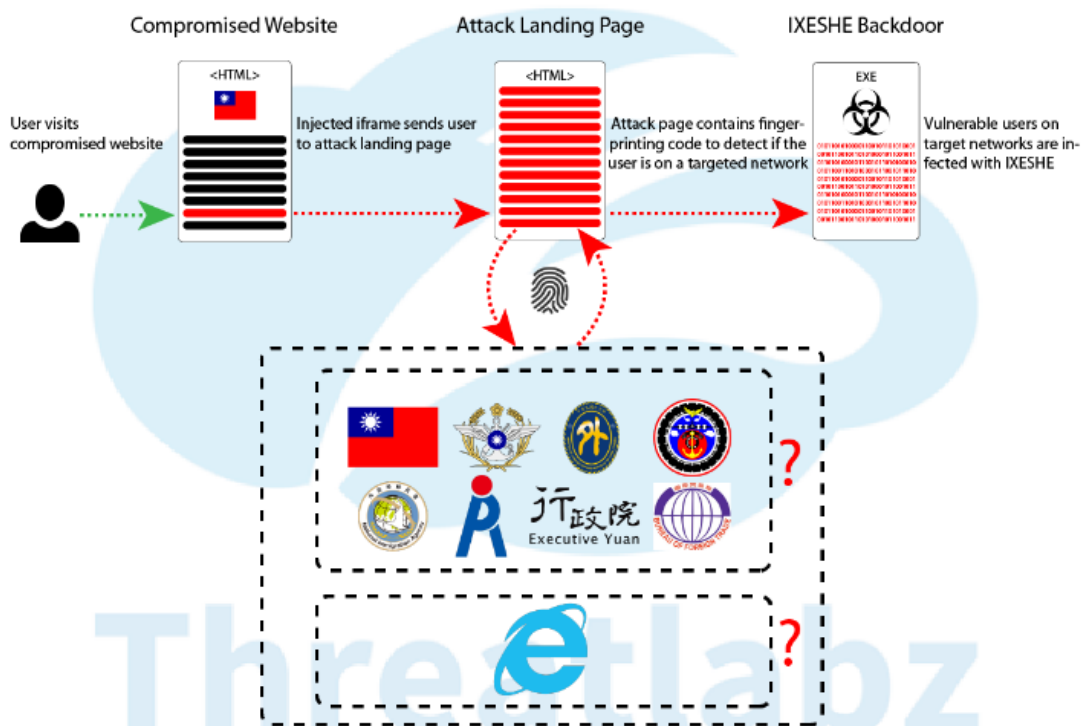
Compromised Website

Attack Landing Page

IXESHE Backdoor

User visits compromised website

<HTML>

Injected iframe sends user to attack landing page

<HTML>

Attack page contains fingerprinting code to detect if the user is on a targeted network

EXE

Vulnerable users on target networks are infected with IXESHE

?

外

行政院
Executive Yuan

?

Threatlabz